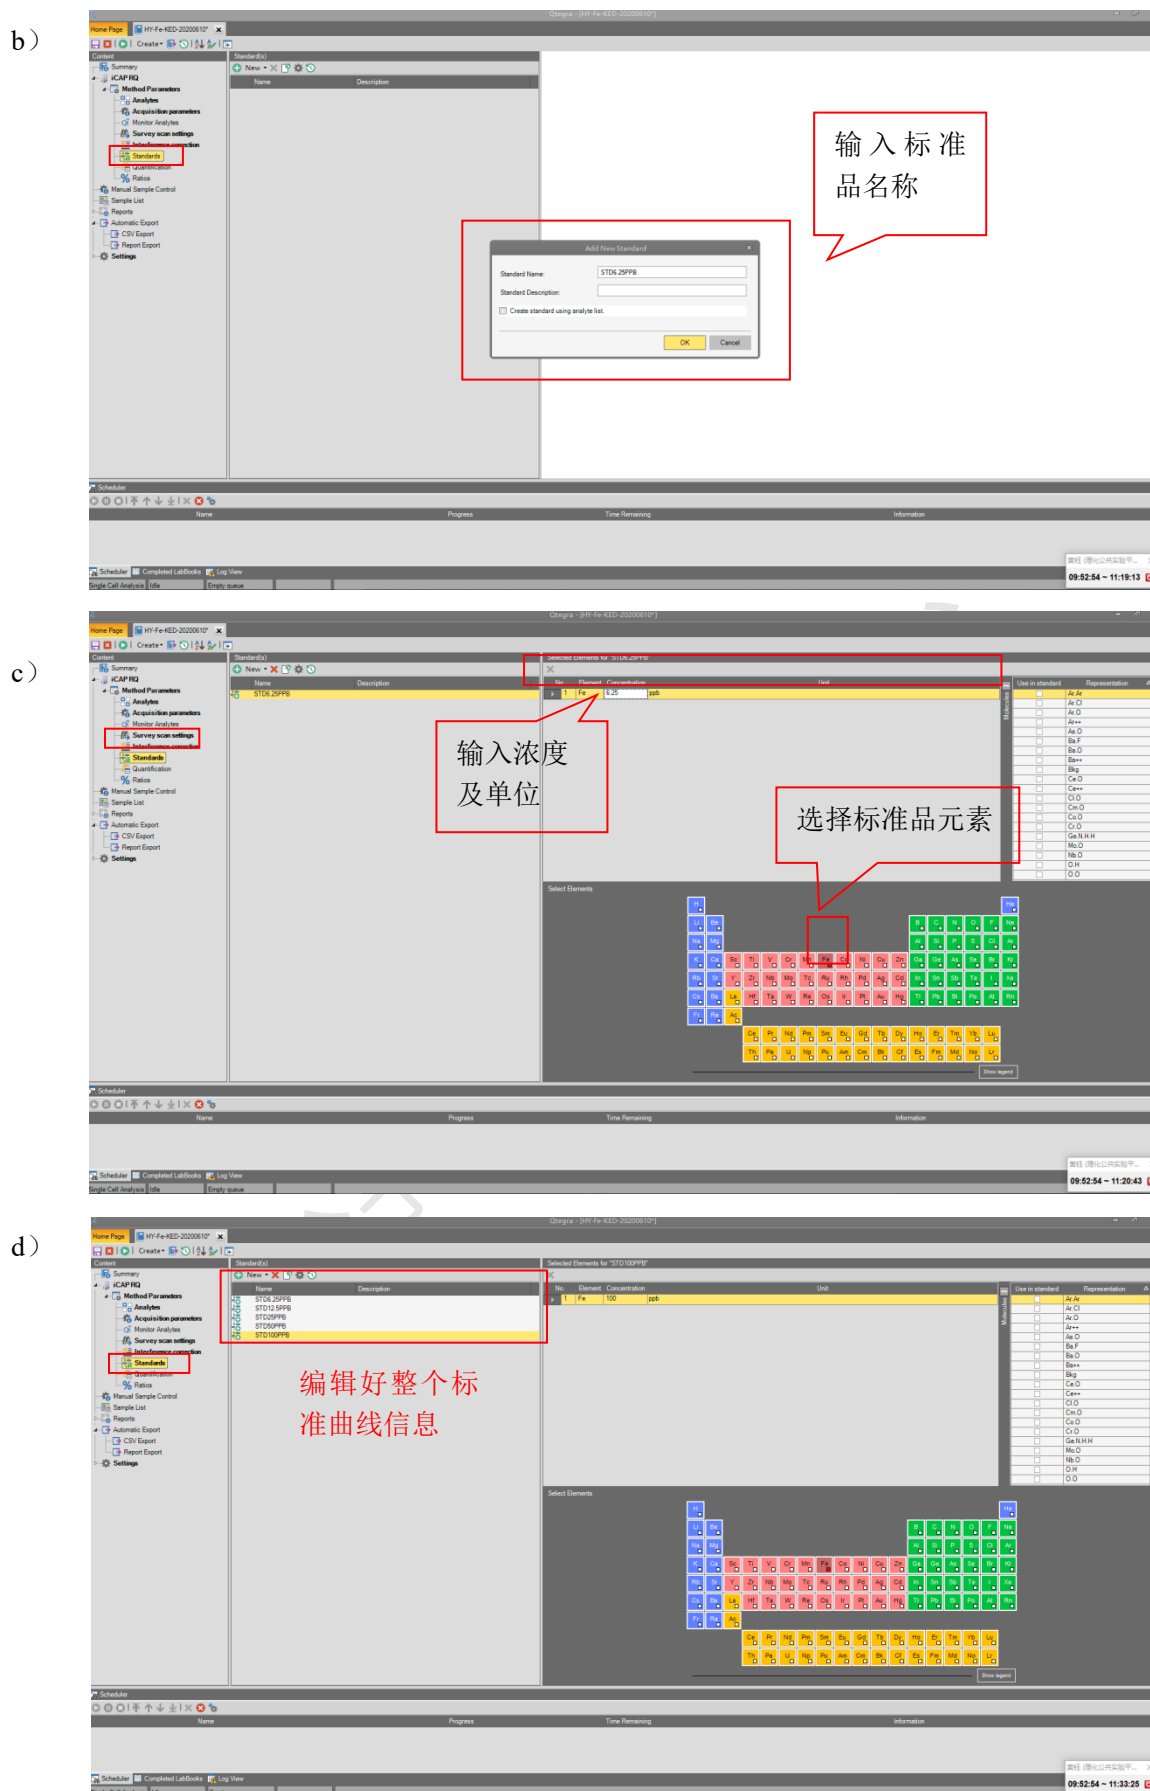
b）

Qtegra - [HY-Fe-KED-20200610*]

Home Page | HY-Fe-KED-20200610* ×

Create

Content
Summary
iCAP RQ
Method Parameters
Analytes
Acquisition parameters
Monitor Analytes
Survey scan settings
Interference correction
Standards
Quantification
Ratios
Manual Sample Control
Sample List
Reports
Automatic Export
CSV Export
Report Export
Settings

Standard(s)
New
Name | Description

输入标准品名称

Add New Standard ×
Standard Name: STD6.25PPB
Standard Description:
Create standard using analyte list.
OK | Cancel

Scheduler
Name | Progress | Time Remaining | Information
Scheduler | Completed LabBooks | Log View
Single Cell Analysis | Idle | Empty queue
09:52:54 ~ 11:19:13

c）

Qtegra - [HY-Fe-KED-20200610*]

Home Page | HY-Fe-KED-20200610* ×

Content
Summary
iCAP RQ
Method Parameters
Analytes
Acquisition parameters
Monitor Analytes
Survey scan settings
Interference correction
Standards
Quantification
Ratios
Manual Sample Control
Sample List
Reports
Automatic Export
CSV Export
Report Export
Settings

Standard(s)
New
Name | Description
STD6.25PPB

Selected Elements for "STD6.25PPB"
No | Element | Concentration | Unit
1 | Fe | 6.25 | ppb

输入浓度及单位

选择标准品元素

Use in standard | Representation
Ar.Ar
Ar.Cl
Ar.O
Ar++
As.O
Ba.F
Ba.O
Ba++
Bkg
Ce.O
Ce++
Cl.O
Cm.O
Co.O
Cr.O
Ga.N.H.H
Mo.O
Nb.O
O.H
O.O

Select Elements
H He Li Be B C N O F Ne Na Mg Al Si P S Cl Ar K Ca Sc Ti V Cr Mn Fe Co Ni Cu Zn Ga Ge As Se Br Kr Rb Sr Y Zr Nb Mo Tc Ru Rh Pd Ag Cd In Sn Sb Te I Xe Cs Ba La Hf Ta W Re Os Ir Pt Au Hg Tl Pb Bi Po At Rn Fr Ra Ac Ce Pr Nd Pm Sm Eu Gd Tb Dy Ho Er Tm Yb Lu Th Pa U Np Pu Am Cm Bk Cf Es Fm Md No Lr
Show legend

Scheduler
Name | Progress | Time Remaining | Information
Scheduler | Completed LabBooks | Log View
Single Cell Analysis | Idle | Empty queue
09:52:54 ~ 11:20:43

d）

Qtegra - [HY-Fe-KED-20200610*]

Home Page | HY-Fe-KED-20200610* ×

Content
Summary
iCAP RQ
Method Parameters
Analytes
Acquisition parameters
Monitor Analytes
Survey scan settings
Interference correction
Standards
Quantification
Ratios
Manual Sample Control
Sample List
Reports
Automatic Export
CSV Export
Report Export
Settings

Standard(s)
New
Name | Description
STD6.25PPB
STD12.5PPB
STD25PPB
STD50PPB
STD100PPB

Selected Elements for "STD100PPB"
No | Element | Concentration | Unit
1 | Fe | 100 | ppb

编辑好整个标准曲线信息

Use in standard | Representation
Ar.Ar
Ar.Cl
Ar.O
Ar++
As.O
Ba.F
Ba.O
Ba++
Bkg
Ce.O
Ce++
Cl.O
Cm.O
Co.O
Cr.O
Ga.N.H.H
Mo.O
Nb.O
O.H
O.O

Select Elements
H He Li Be B C N O F Ne Na Mg Al Si P S Cl Ar K Ca Sc Ti V Cr Mn Fe Co Ni Cu Zn Ga Ge As Se Br Kr Rb Sr Y Zr Nb Mo Tc Ru Rh Pd Ag Cd In Sn Sb Te I Xe Cs Ba La Hf Ta W Re Os Ir Pt Au Hg Tl Pb Bi Po At Rn Fr Ra Ac Ce Pr Nd Pm Sm Eu Gd Tb Dy Ho Er Tm Yb Lu Th Pa U Np Pu Am Cm Bk Cf Es Fm Md No Lr
Show legend

Scheduler
Name | Progress | Time Remaining | Information
Scheduler | Completed LabBooks | Log View
09:52:54 ~ 11:33:25